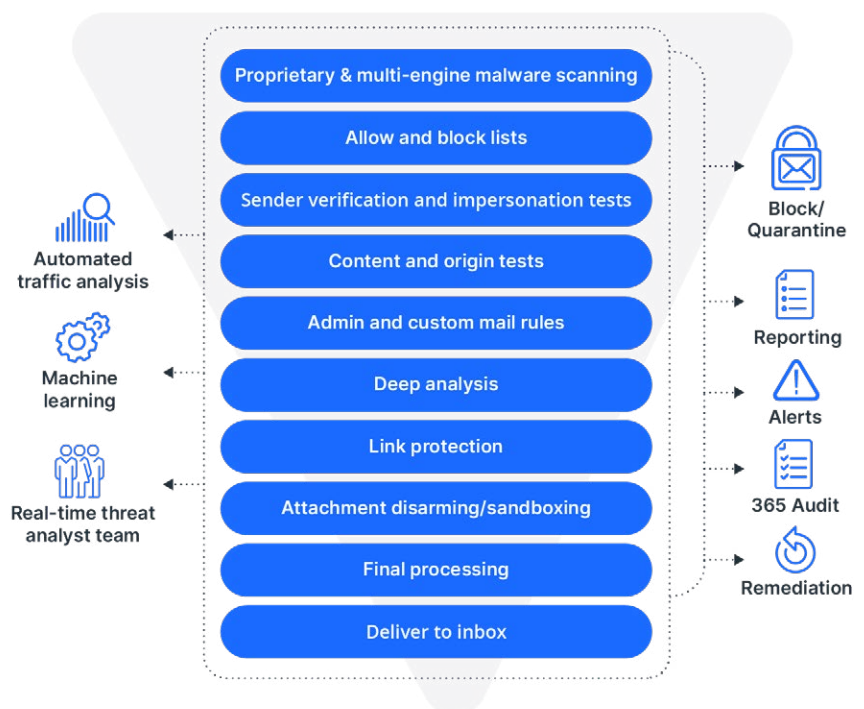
Proprietary & multi-engine malware scanning

Allow and block lists

Sender verification and impersonation tests

Content and origin tests

Admin and custom mail rules

Deep analysis

Link protection

Attachment disarming/sandboxing

Final processing

Deliver to inbox

Automated traffic analysis

Machine learning

Real-time threat analyst team

Block/ Quarantine

Reporting

Alerts

365 Audit

Remediation